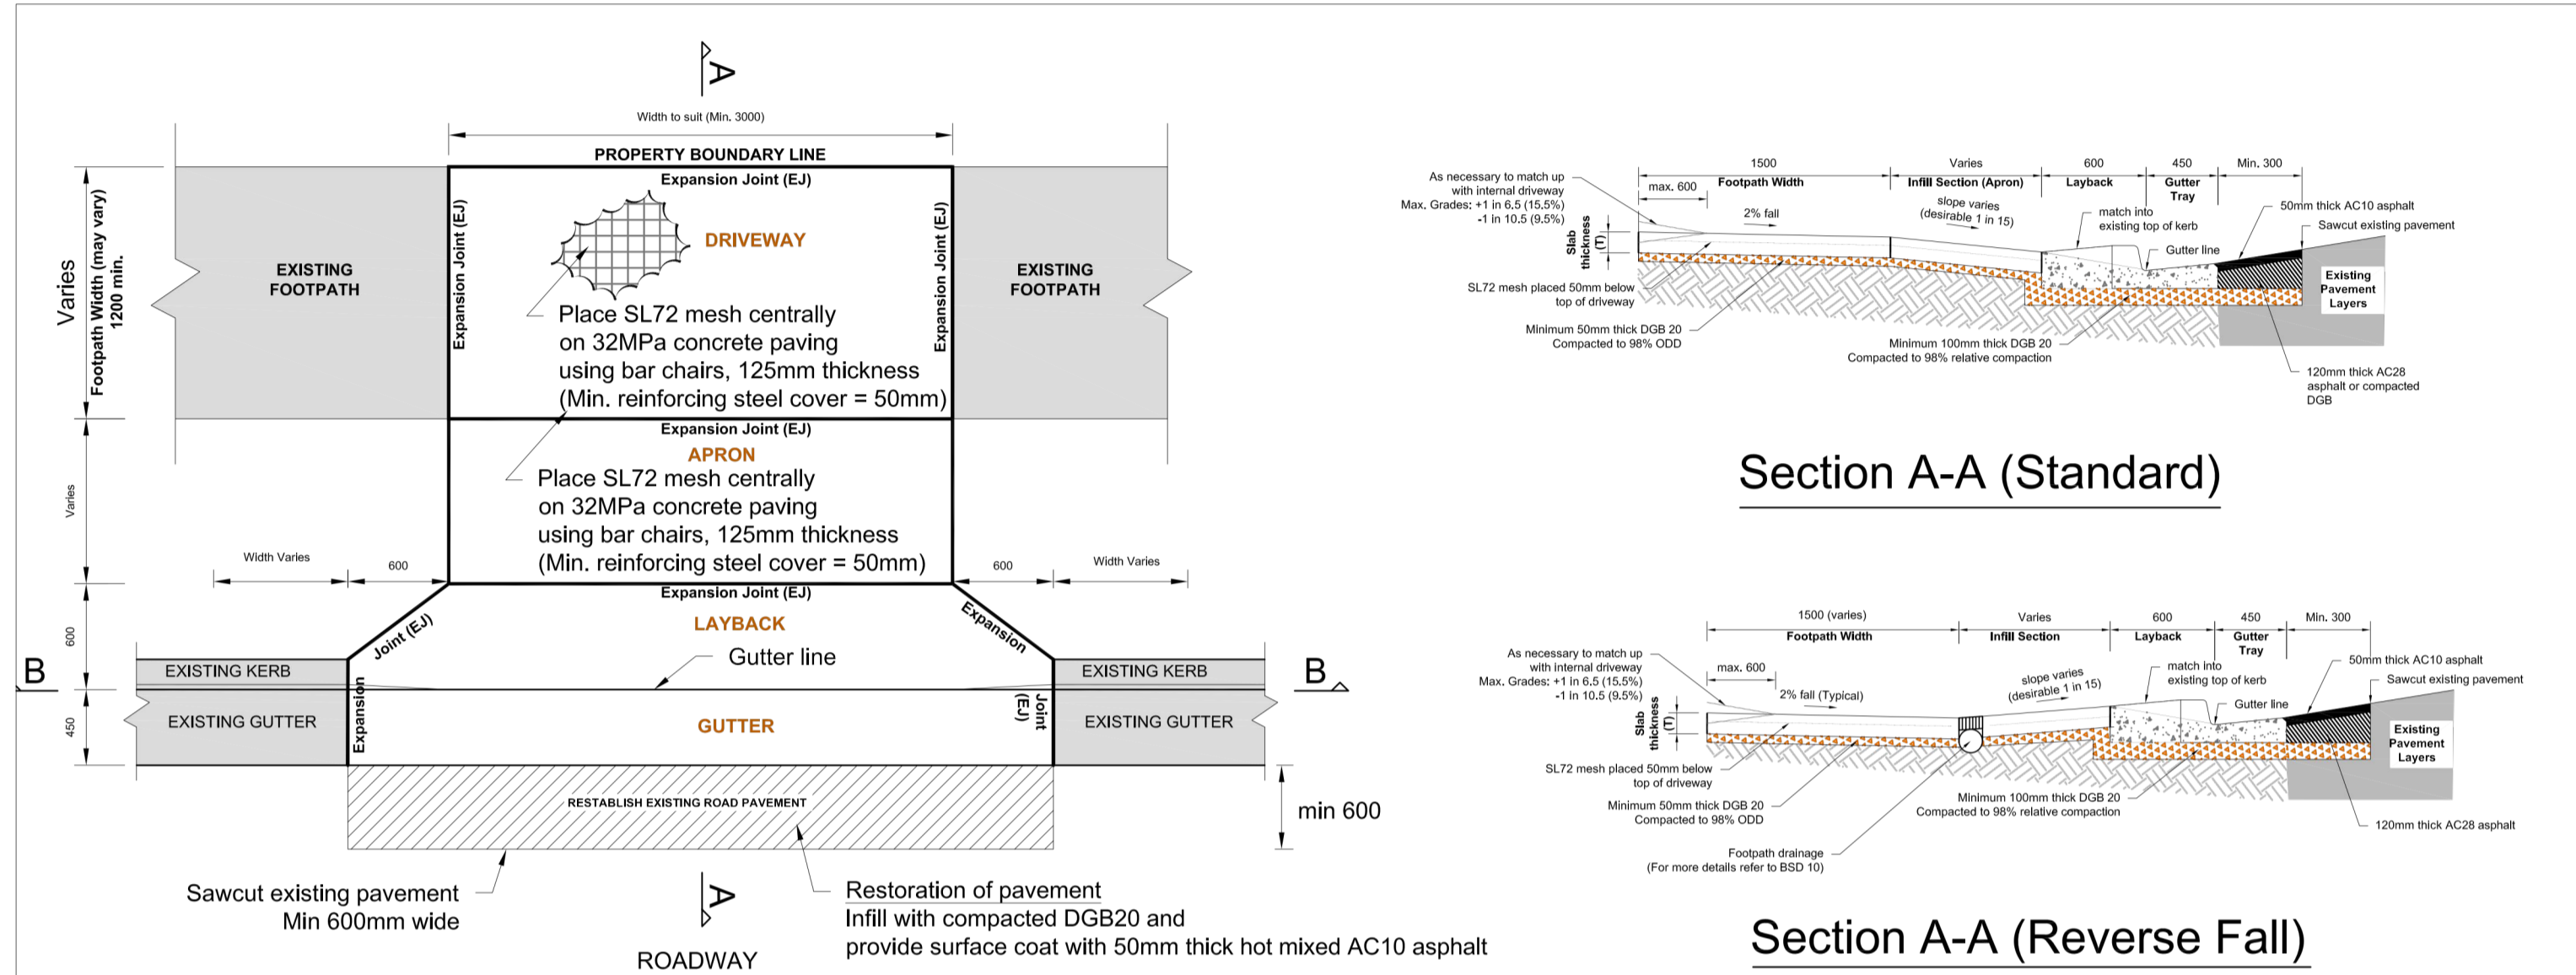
A

Width to suit (Min. 3000)

PROPERTY BOUNDARY LINE

Expansion Joint (EJ)

Varies

Footpath Width (may vary) 1200 min.

EXISTING FOOTPATH

Expansion Joint (EJ)

DRIVEWAY

Expansion Joint (EJ)

EXISTING FOOTPATH

Place SL72 mesh centrally on 32MPa concrete paving using bar chairs, 125mm thickness (Min. reinforcing steel cover = 50mm)

Expansion Joint (EJ)

APRON

Varies

Place SL72 mesh centrally on 32MPa concrete paving using bar chairs, 125mm thickness (Min. reinforcing steel cover = 50mm)

Width Varies

600

600

Width Varies

Expansion Joint (EJ)

LAYBACK

600

Joint (EJ)

Expansion

B

EXISTING KERB

Gutter line

EXISTING KERB

B

450

EXISTING GUTTER

Expansion

GUTTER

Joint (EJ)

EXISTING GUTTER

RESTABLISH EXISTING ROAD PAVEMENT

min 600

Sawcut existing pavement Min 600mm wide

A

Restoration of pavement
Infill with compacted DGB20 and provide surface coat with 50mm thick hot mixed AC10 asphalt

ROADWAY

1500

Varies

600

450

Min. 300

As necessary to match up with internal driveway Max. Grades: +1 in 6.5 (15.5%) -1 in 10.5 (9.5%)

max. 600

Footpath Width

Infill Section (Apron)

Layback

Gutter Tray

2% fall

slope varies (desirable 1 in 15)

match into existing top of kerb

50mm thick AC10 asphalt

Sawcut existing pavement

Slab thickness (T)

Gutter line

Existing Pavement Layers

SL72 mesh placed 50mm below top of driveway

Minimum 50mm thick DGB 20 Compacted to 98% ODD

Minimum 100mm thick DGB 20 Compacted to 98% relative compaction

120mm thick AC28 asphalt or compacted DGB

Section A-A (Standard)

1500 (varies)

Varies

600

450

Min. 300

Footpath Width

Infill Section

Layback

Gutter Tray

As necessary to match up with internal driveway Max. Grades: +1 in 6.5 (15.5%) -1 in 10.5 (9.5%)

max. 600

2% fall (Typical)

slope varies (desirable 1 in 15)

match into existing top of kerb

50mm thick AC10 asphalt

Sawcut existing pavement

Slab thickness (T)

Gutter line

Existing Pavement Layers

SL72 mesh placed 50mm below top of driveway

Minimum 50mm thick DGB 20 Compacted to 98% ODD

Minimum 100mm thick DGB 20 Compacted to 98% relative compaction

120mm thick AC28 asphalt

Footpath drainage (For more details refer to BSD 10)

Section A-A (Reverse Fall)